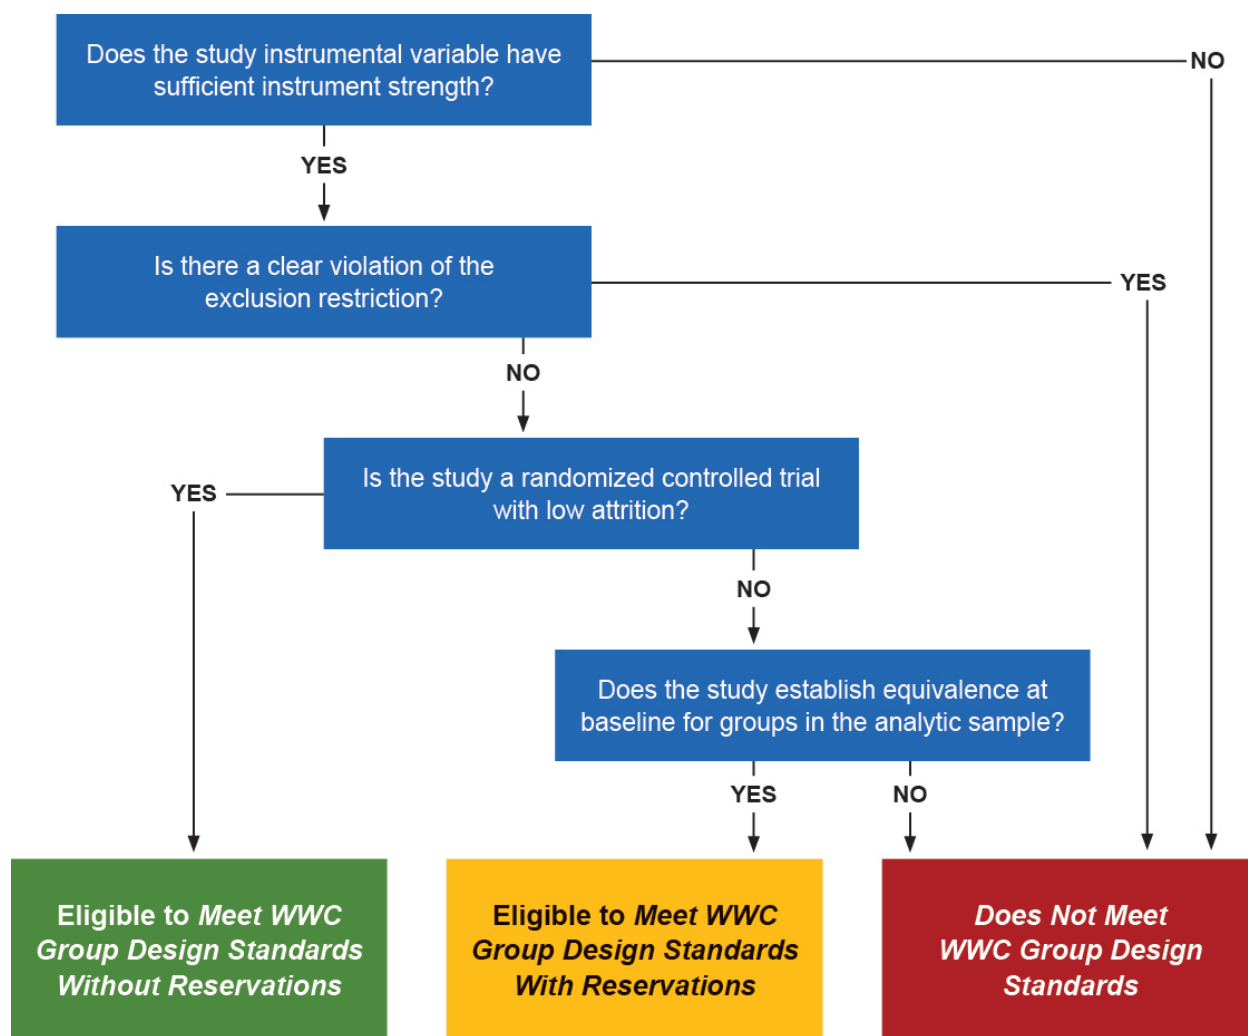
Does the study instrumental variable have sufficient instrument strength?

NO

YES

Is there a clear violation of the exclusion restriction?

YES

NO

Is the study a randomized controlled trial with low attrition?

YES

NO

Does the study establish equivalence at baseline for groups in the analytic sample?

YES

NO

Eligible to *Meet WWC Group Design Standards Without Reservations*

Eligible to *Meet WWC Group Design Standards With Reservations*

*Does Not Meet WWC Group Design Standards*